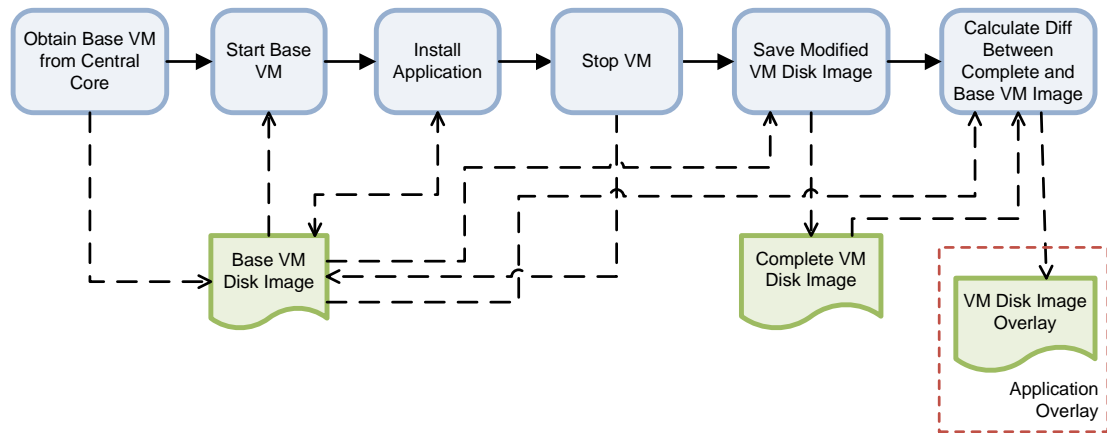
Obtain Base VM from Central Core

Start Base VM

Install Application

Stop VM

Save Modified VM Disk Image

Calculate Diff Between Complete and Base VM Image

Base VM Disk Image

Complete VM Disk Image

VM Disk Image Overlay

Application Overlay